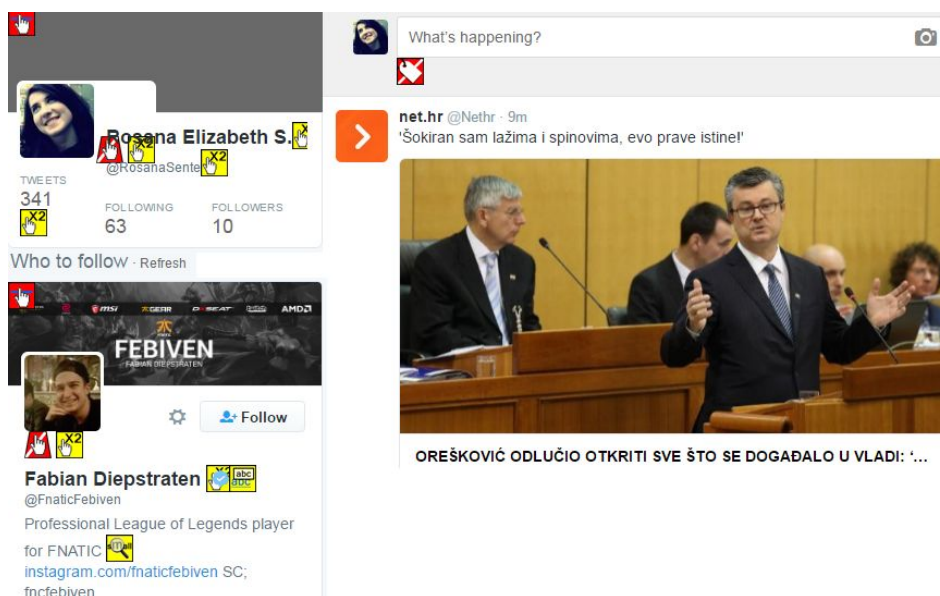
Rosana Elizabeth S.
@RosanaSente

TWEETS
341

FOLLOWING
63

FOLLOWERS
10

Who to follow · Refresh

msi GEAR AMD

FEBIVEN
FABIAN DIEPSTRATEN

Follow

Fabian Diepstraten
@FnaticFebiven
Professional League of Legends player for FNATIC
instagram.com/fnaticfebiven SC; fncfebiven

What's happening?

net.hr @Nethr · 9m
'Šokiran sam lažima i spinovima, evo prave istine!'

OREŠKOVIĆ ODLUČIO OTKRITI SVE ŠTO SE DOGAĐALO U VLADI: '...